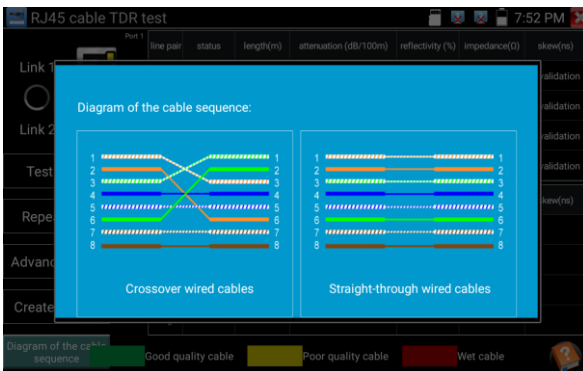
RJ45 cable TDR test

7:52 PM

Port 1

line pair | status | length(m) | attenuation (dB/100m) | reflectivity (%) | impedance(Ω) | skew(ns)

Link 1

Link 2

Test

Repe

Advanc

Create

validation

validation

validation

validation

kew(ns)

Diagram of the cable sequence:

1 2 3 4 5 6 7 8

1 2 3 4 5 6 7 8

Crossover wired cables

1 2 3 4 5 6 7 8

1 2 3 4 5 6 7 8

Straight-through wired cables

Diagram of the cable sequence

Good quality cable

Poor quality cable

Wet cable